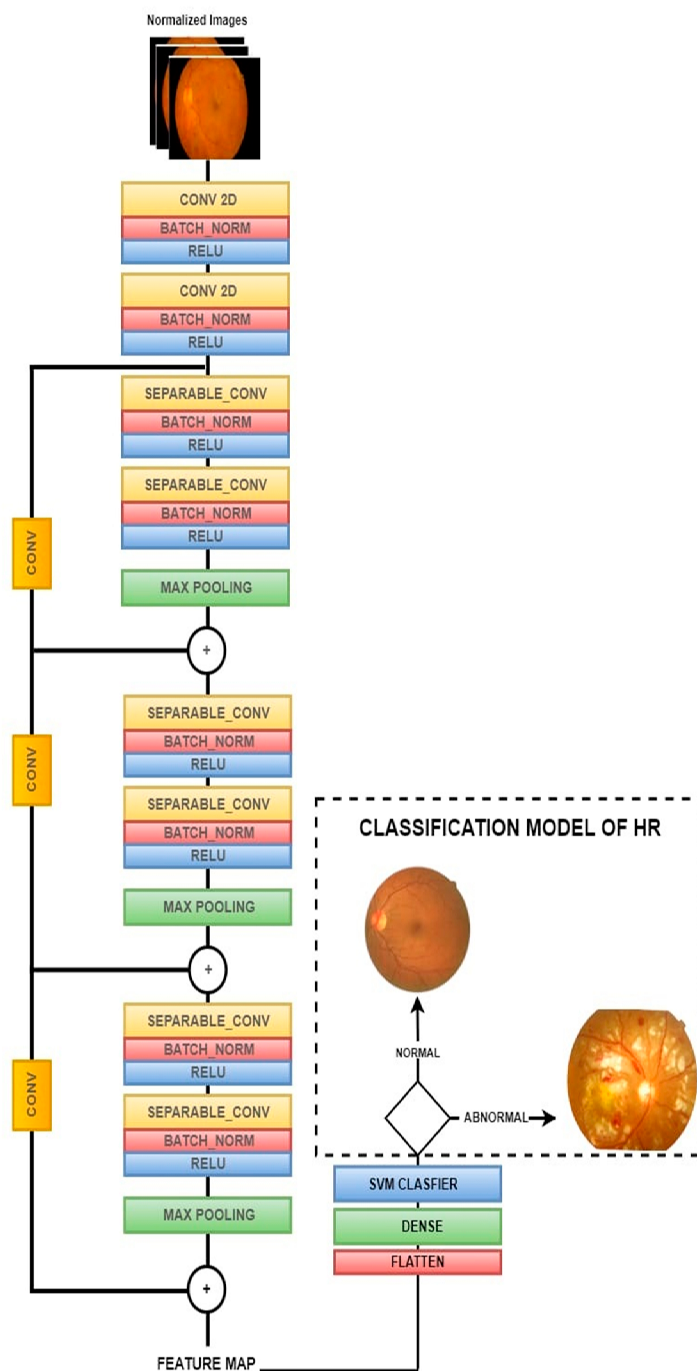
Normalized Images

CONV 2D
BATCH_NORM
RELU

CONV 2D
BATCH_NORM
RELU

SEPARABLE_CONV
BATCH_NORM
RELU

SEPARABLE_CONV
BATCH_NORM
RELU

MAX POOLING

CONV

+

SEPARABLE_CONV
BATCH_NORM
RELU

SEPARABLE_CONV
BATCH_NORM
RELU

MAX POOLING

CONV

+

SEPARABLE_CONV
BATCH_NORM
RELU

SEPARABLE_CONV
BATCH_NORM
RELU

MAX POOLING

CONV

+

FEATURE MAP

CLASSIFICATION MODEL OF HR

NORMAL

ABNORMAL

SVM CLASFIER
DENSE
FLATTEN